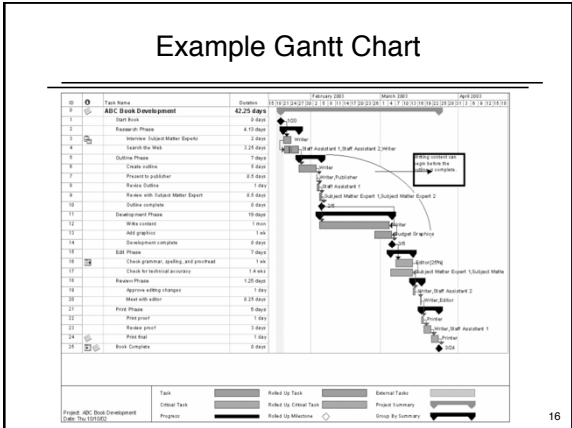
Example Gantt Chart

| ID | Task Name | Duration |
|---|---|---|
| 0 | ABC Book Development | 42.25 days |
| 1 | Start Book | 0 days |
| 2 | Research Phase | 4.13 days |
| 3 | Interview Subject Matter Experts | 2 days |
| 4 | Search the Web | 2.25 days |
| 5 | Outline Phase | 7 days |
| 6 | Create outline | 5 days |
| 7 | Present to publisher | 0.5 days |
| 8 | Revise Outline | 1 day |
| 9 | Review with Subject Matter Expert | 0.5 days |
| 10 | Outline complete | 0 days |
| 11 | Development Phase | 10 days |
| 12 | Write content | 1 mon |
| 13 | Add graphics | 1 wk |
| 14 | Development complete | 0 days |
| 15 | Edit Phase | 7 days |
| 16 | Check grammar, spelling, and proofread | 1 wk |
| 17 | Check for technical accuracy | 1.4 wks |
| 18 | Review Phase | 1.25 days |
| 19 | Approve editing changes | 1 day |
| 20 | Meet with editor | 0.25 days |
| 21 | Print Phase | 5 days |
| 22 | Print proof | 1 day |
| 23 | Review proof | 3 days |
| 24 | Print final | 1 day |
| 25 | Book Complete | 0 days |

February 2003 March 2003 April 2003

1/30
Writer
Staff Assistant 1,Staff Assistant 2,Writer
Writer
Writer,Publisher
Staff Assistant 1
Subject Matter Expert 1,Subject Matter Expert 2
2/8
Writer
Budget Graphics
3/6
Editor[25%]
Subject Matter Expert 1,Subject Matte
Writer,Staff Assistant 2
Writer,Editor
Printer
Writer,Staff Assistant 1
Printer
3/24

Writing content can begin before the outline is complete.

Project: ABC Book Development
Date: Thu 10/10/02

Task | Rolled Up Task | External Tasks
Critical Task | Rolled Up Critical Task | Project Summary
Progress | Rolled Up Milestone | Group By Summary

16